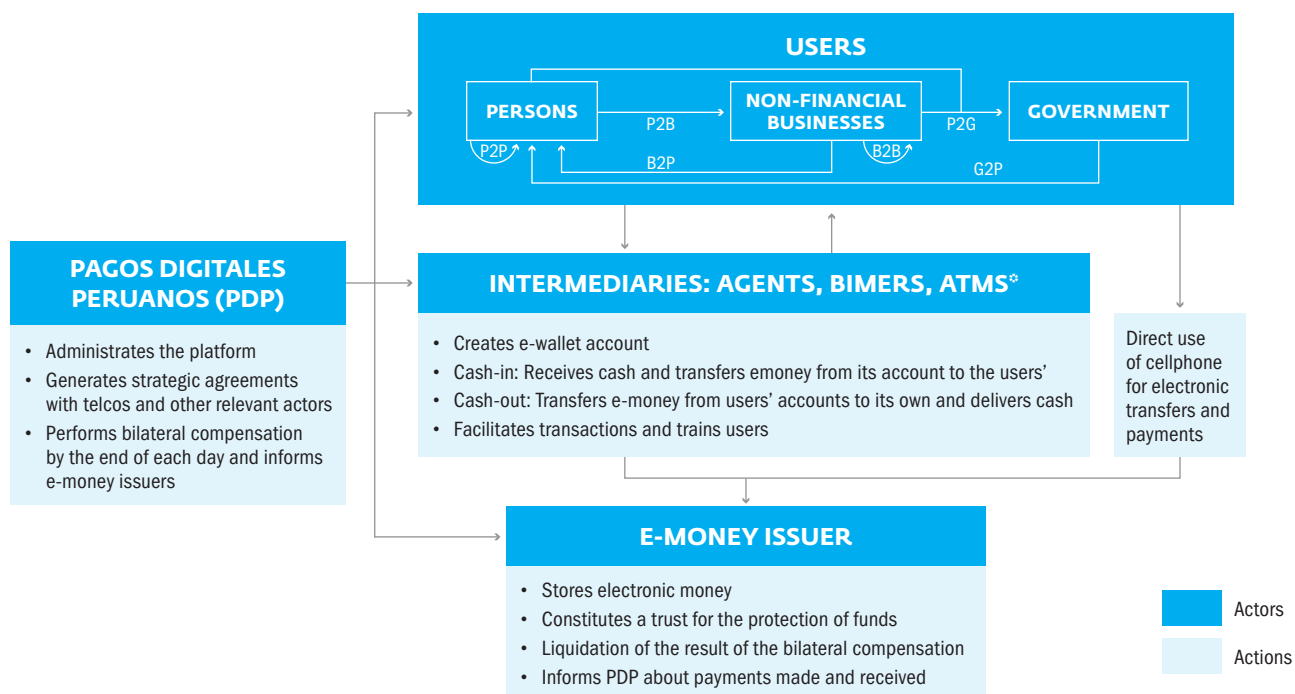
USERS

PERSONS

NON-FINANCIAL BUSINESSES

GOVERNMENT

P2B

P2G

P2P

B2B

B2P

G2P

PAGOS DIGITALES PERUANOS (PDP)

• Administrates the platform
• Generates strategic agreements with telcos and other relevant actors
• Performs bilateral compensation by the end of each day and informs e-money issuers

INTERMEDIARIES: AGENTS, BIMERS, ATMS*

• Creates e-wallet account
• Cash-in: Receives cash and transfers emoney from its account to the users'
• Cash-out: Transfers e-money from users' accounts to its own and delivers cash
• Facilitates transactions and trains users

Direct use of cellphone for electronic transfers and payments

E-MONEY ISSUER

• Stores electronic money
• Constitutes a trust for the protection of funds
• Liquidation of the result of the bilateral compensation
• Informs PDP about payments made and received

Actors

Actions